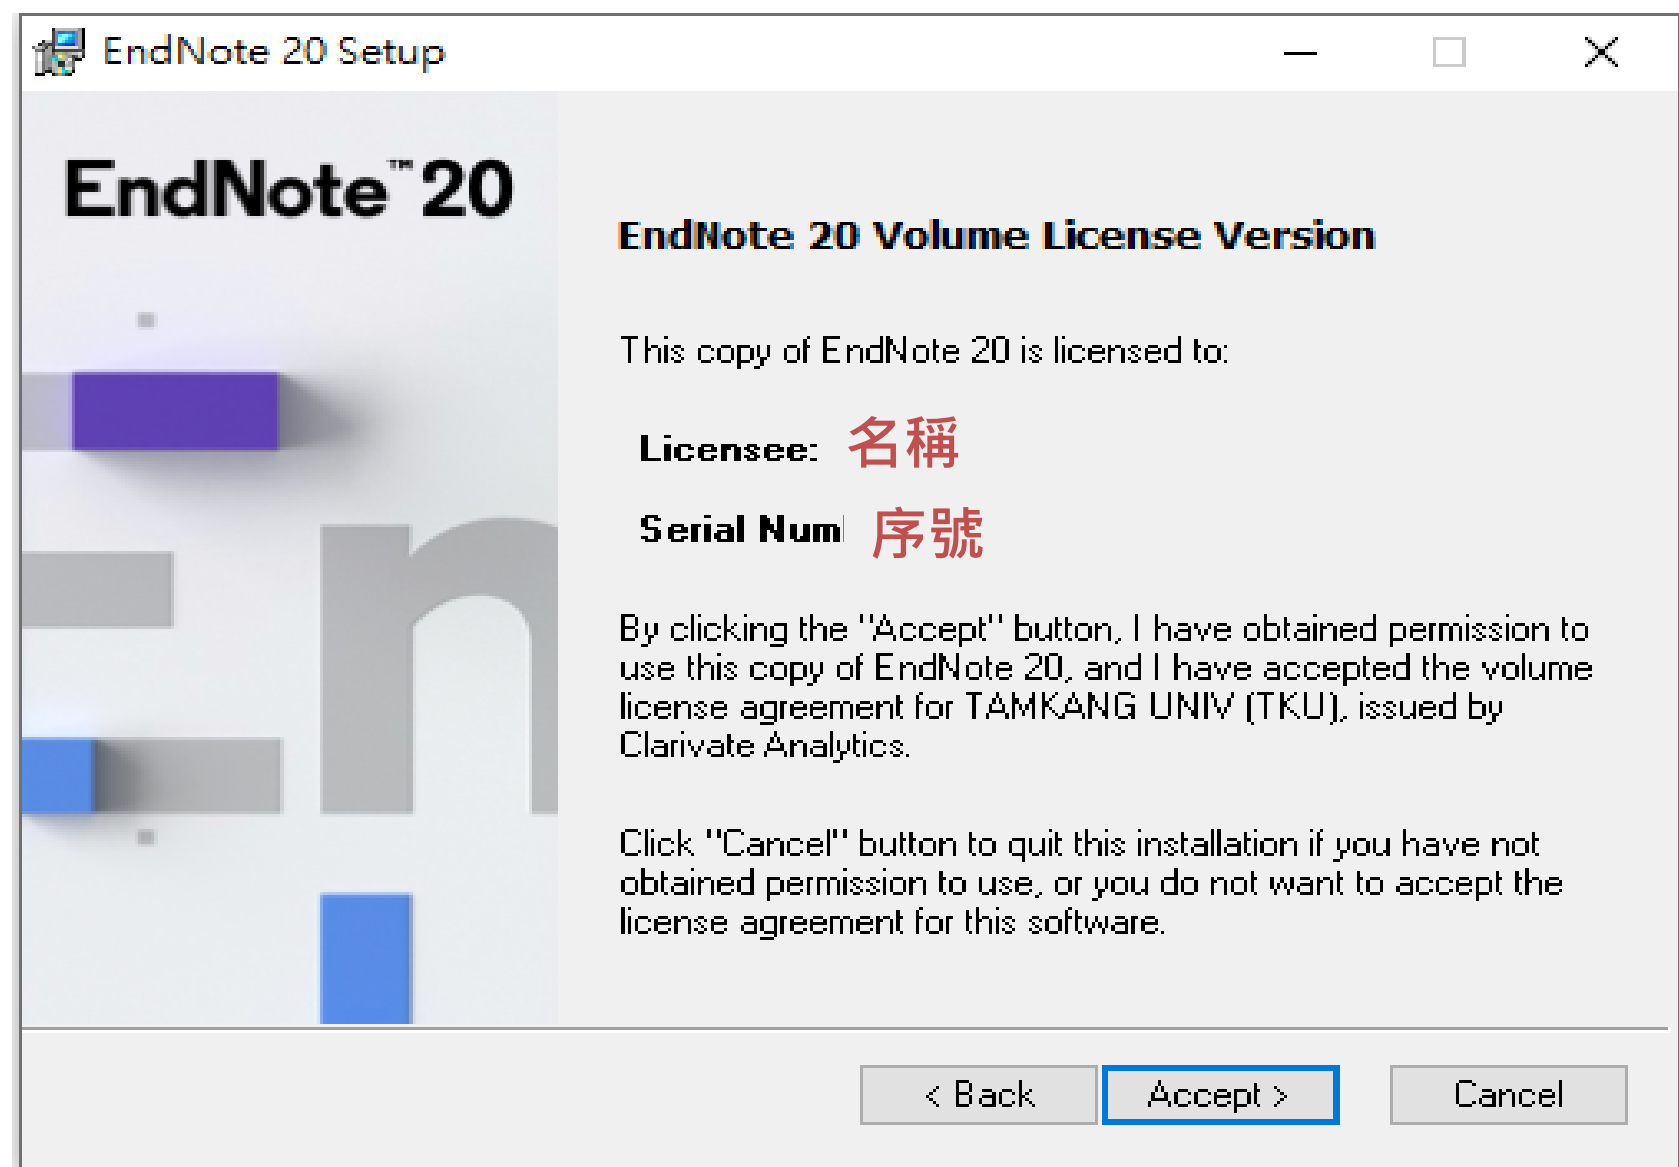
EndNote 20 Setup

EndNote™ 20

EndNote 20 Volume License Version

This copy of EndNote 20 is licensed to:

Licensee: 名稱

Serial Num 序號

By clicking the "Accept" button, I have obtained permission to use this copy of EndNote 20, and I have accepted the volume license agreement for TAMKANG UNIV (TKU), issued by Clarivate Analytics.

Click "Cancel" button to quit this installation if you have not obtained permission to use, or you do not want to accept the license agreement for this software.

< Back | Accept > | Cancel